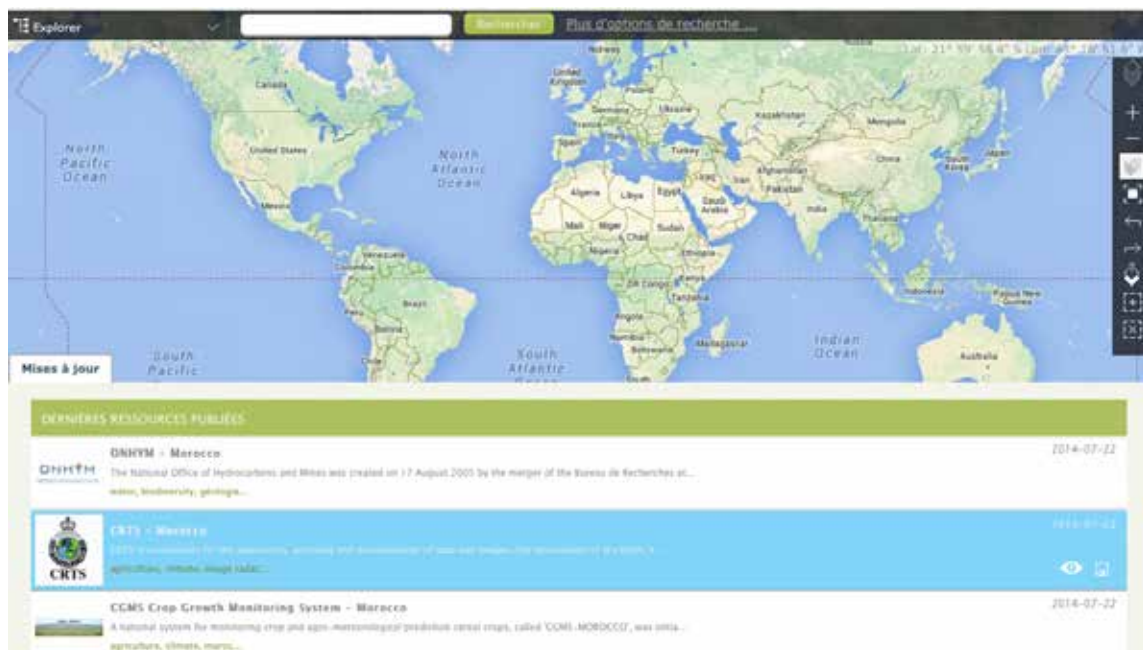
Explorer

Rechercher

Plus d'options de recherche ...

Lat: 31° 59' 56.4" S Lon: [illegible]

Norway

United Kingdom

Poland

Germany

Ukraine

France

Kazakhstan

Mongolia

Spain

Turkey

China

South Korea

Japan

Afghanistan

Iraq

Iran

Pakistan

Algeria

Libya

Egypt

Saudi Arabia

India

Mali

Niger

Chad

Sudan

Thailand

Nigeria

Ethiopia

DR Congo

Kenya

Tanzania

Indonesia

Papua New Guinea

Angola

Namibia

Botswana

Madagascar

Australia

Canada

United States

Mexico

Venezuela

Colombia

Peru

Brazil

Bolivia

Chile

North Pacific Ocean

North Atlantic Ocean

South Pacific

South Atlantic

Indian Ocean

Mises à jour

DERNIÈRES RESSOURCES PUBLIÉES

ONHYM - Morocco

2014-07-22

The National Office of Hydrocarbons and Mines was created on 17 August 2005 by the merger of the Bureau de Recherches et...

water, biodiversity, geologie...

CRTS - Morocco

2014-07-22

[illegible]

agriculture, climate, image radar...

CGMS Crop Growth Monitoring System - Morocco

2014-07-22

A national system for monitoring crop and agro-meteorological prediction cereal crops, called 'CGMS-MOROCCO', was initia...

agriculture, climate, maroc...

ONHYM

CRTS